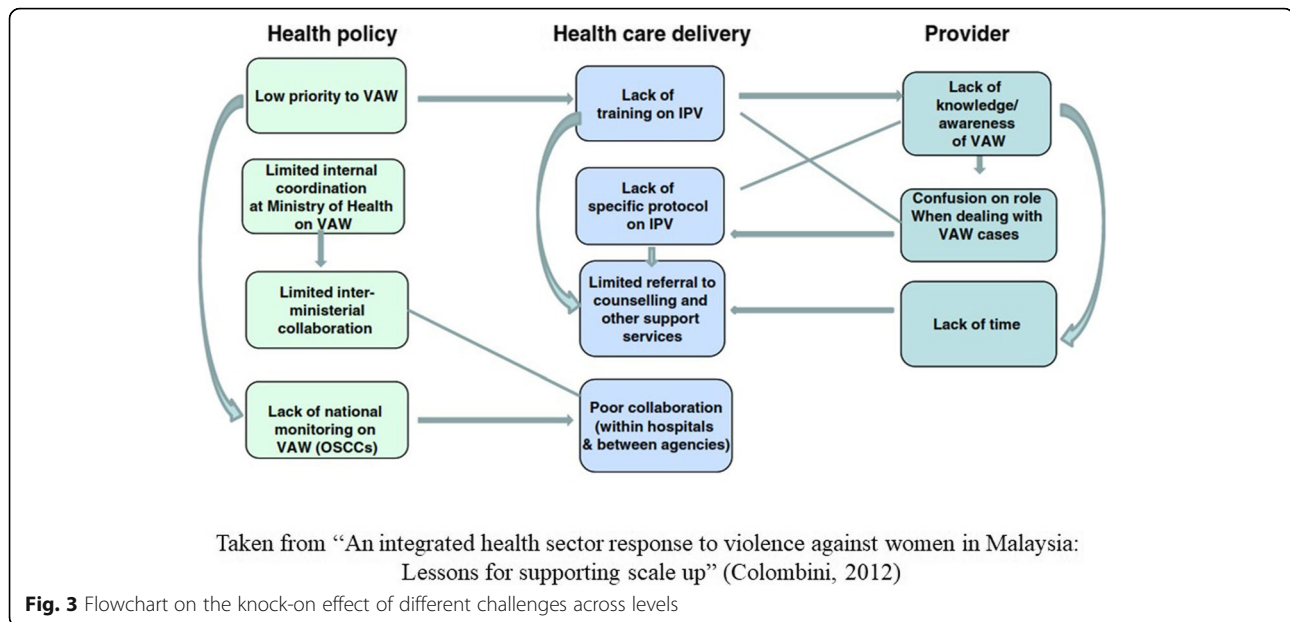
Health policy

Health care delivery

Provider

Low priority to VAW

Limited internal coordination at Ministry of Health on VAW

Limited inter-ministerial collaboration

Lack of national monitoring on VAW (OSCCs)

Lack of training on IPV

Lack of specific protocol on IPV

Limited referral to counselling and other support services

Poor collaboration (within hospitals & between agencies)

Lack of knowledge/ awareness of VAW

Confusion on role When dealing with VAW cases

Lack of time

Taken from "An integrated health sector response to violence against women in Malaysia: Lessons for supporting scale up" (Colombini, 2012)

**Fig. 3** Flowchart on the knock-on effect of different challenges across levels